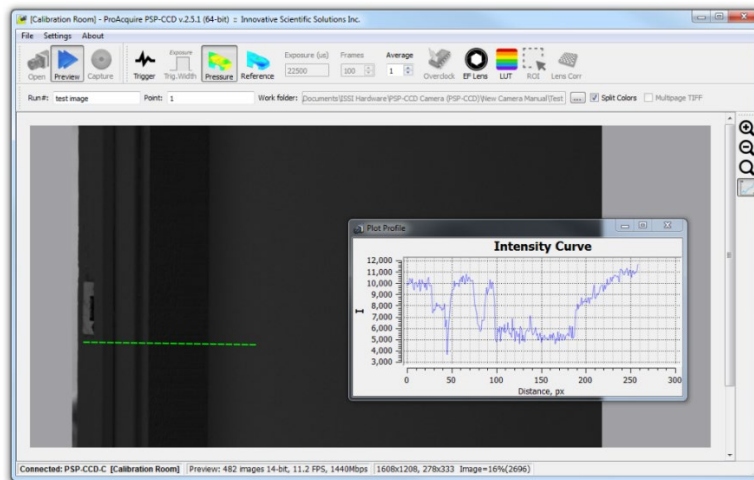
[Calibration Room] - ProAcquire PSP-CCD v.2.5.1 (64-bit) :: Innovative Scientific Solutions Inc.

File Settings About

Open Preview Capture Trigger Exposure Trig.Width Pressure Reference Exposure (us) 22500 Frames 100 Average 1 Overclock EF Lens LUT ROI Lens Corr

Run#: test image Point: 1 Work folder: Documents\ISSI Hardware\PSP-CCD Camera (PSP-CCD)\New Camera Manual\Test ... Split Colors Multipage TIFF

Plot Profile

Intensity Curve

I

12,000
11,000
10,000
9,000
8,000
7,000
6,000
5,000
4,000
3,000

0 50 100 150 200 250 300

Distance, px

Connected: PSP-CCD-C [Calibration Room] Preview: 482 images 14-bit, 11.2 FPS, 1440Mbps 1608x1208, 278x333 Image=16%(2696)